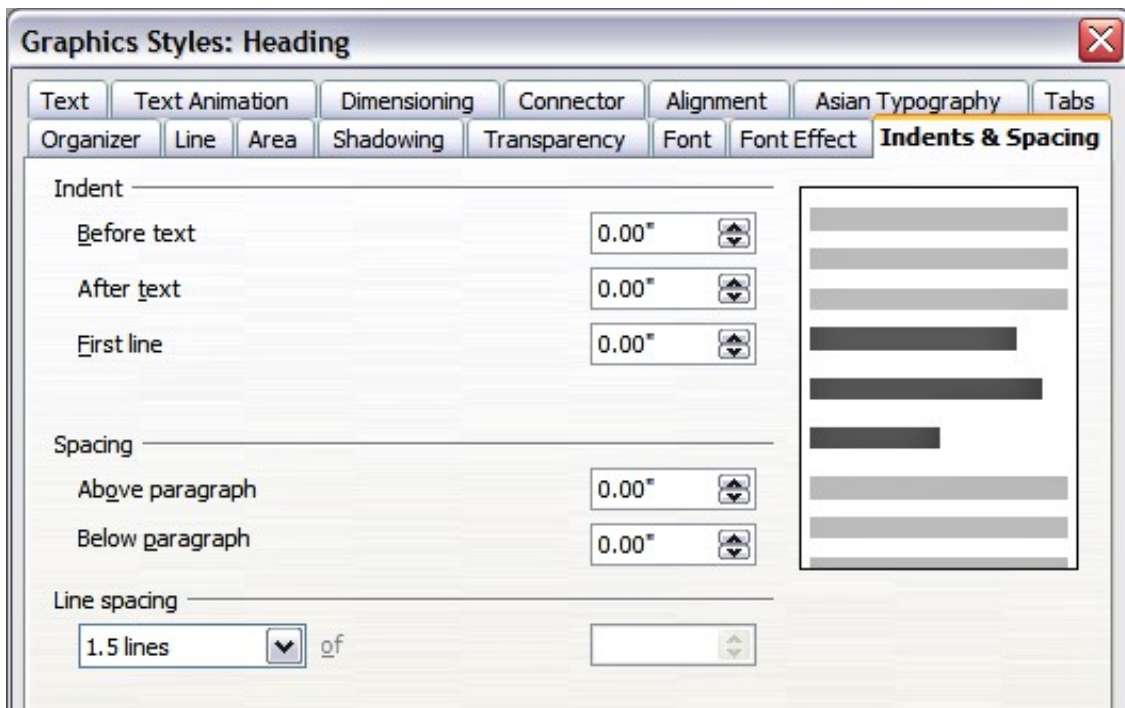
Graphics Styles: Heading

Text | Text Animation | Dimensioning | Connector | Alignment | Asian Typography | Tabs
Organizer | Line | Area | Shadowing | Transparency | Font | Font Effect | Indents & Spacing

Indent
Before text 0.00"
After text 0.00"
First line 0.00"

Spacing
Above paragraph 0.00"
Below paragraph 0.00"

Line spacing
1.5 lines of